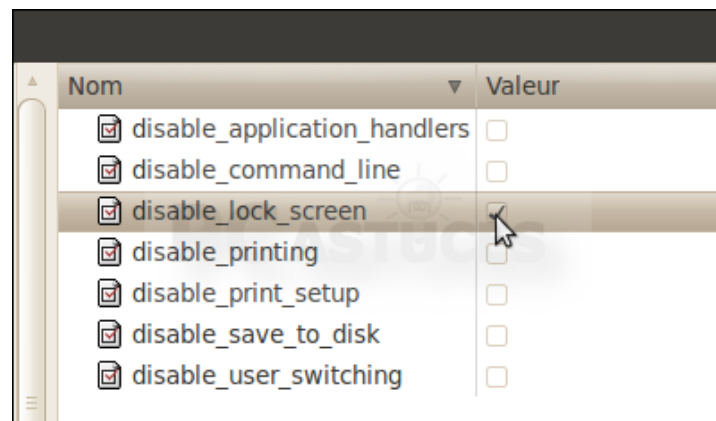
| Nom | Valeur |
|---|---|
| disable_application_handlers | |
| disable_command_line | |
| disable_lock_screen | |
| disable_printing | |
| disable_print_setup | |
| disable_save_to_disk | |
| disable_user_switching | |

ASTUCES